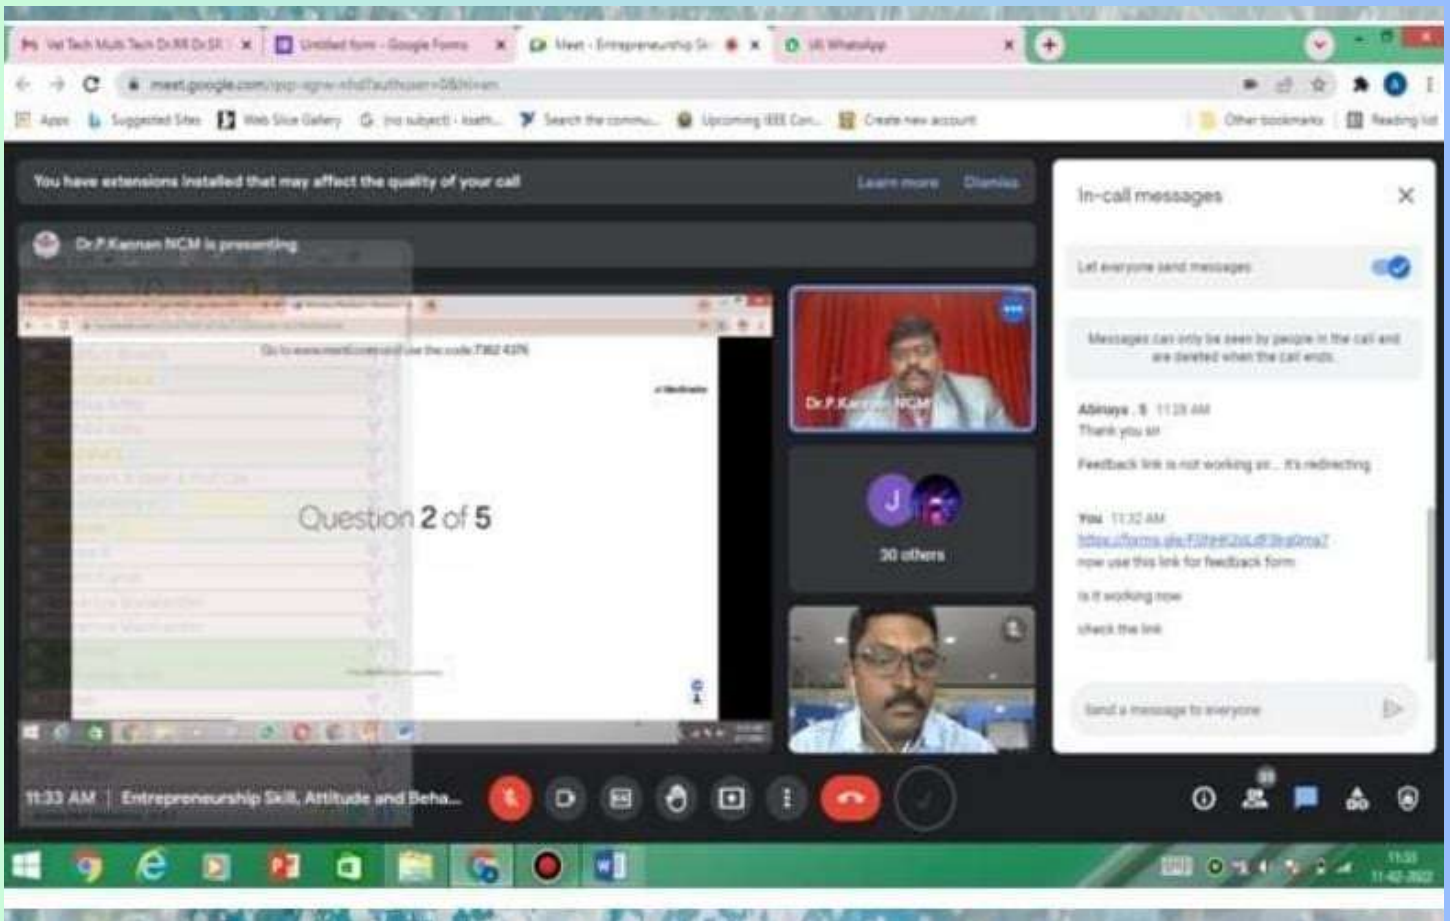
Vel Tech Multi Tech Dr.RR Dr.SR ×
Untitled form - Google Forms ×
Meet - Entrepreneurship Sk ×
(4) WhatsApp ×

meet.google.com/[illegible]

Apps
Suggested Sites
Web Slice Gallery
(no subject) - ksath...
Search the commu...
Upcoming IEEE Con...
Create new account
Other bookmarks
Reading list

You have extensions installed that may affect the quality of your call
Learn more
Dismiss

Dr.P.Kannan NCM is presenting

Go to www.menti.com and use the code 7362 4376

Question 2 of 5

Dr.P.Kannan NCM

J

30 others

In-call messages

Let everyone send messages

Messages can only be seen by people in the call and are deleted when the call ends

Abinaya . S 11:28 AM
Thank you sir
Feedback link is not working sir... it's redirecting

You 11:32 AM
https://forms.gle/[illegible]
now use this link for feedback form
Is it working now
check the link

Send a message to everyone

11:33 AM | Entrepreneurship Skill, Attitude and Beha...

11:33
11-02-2022